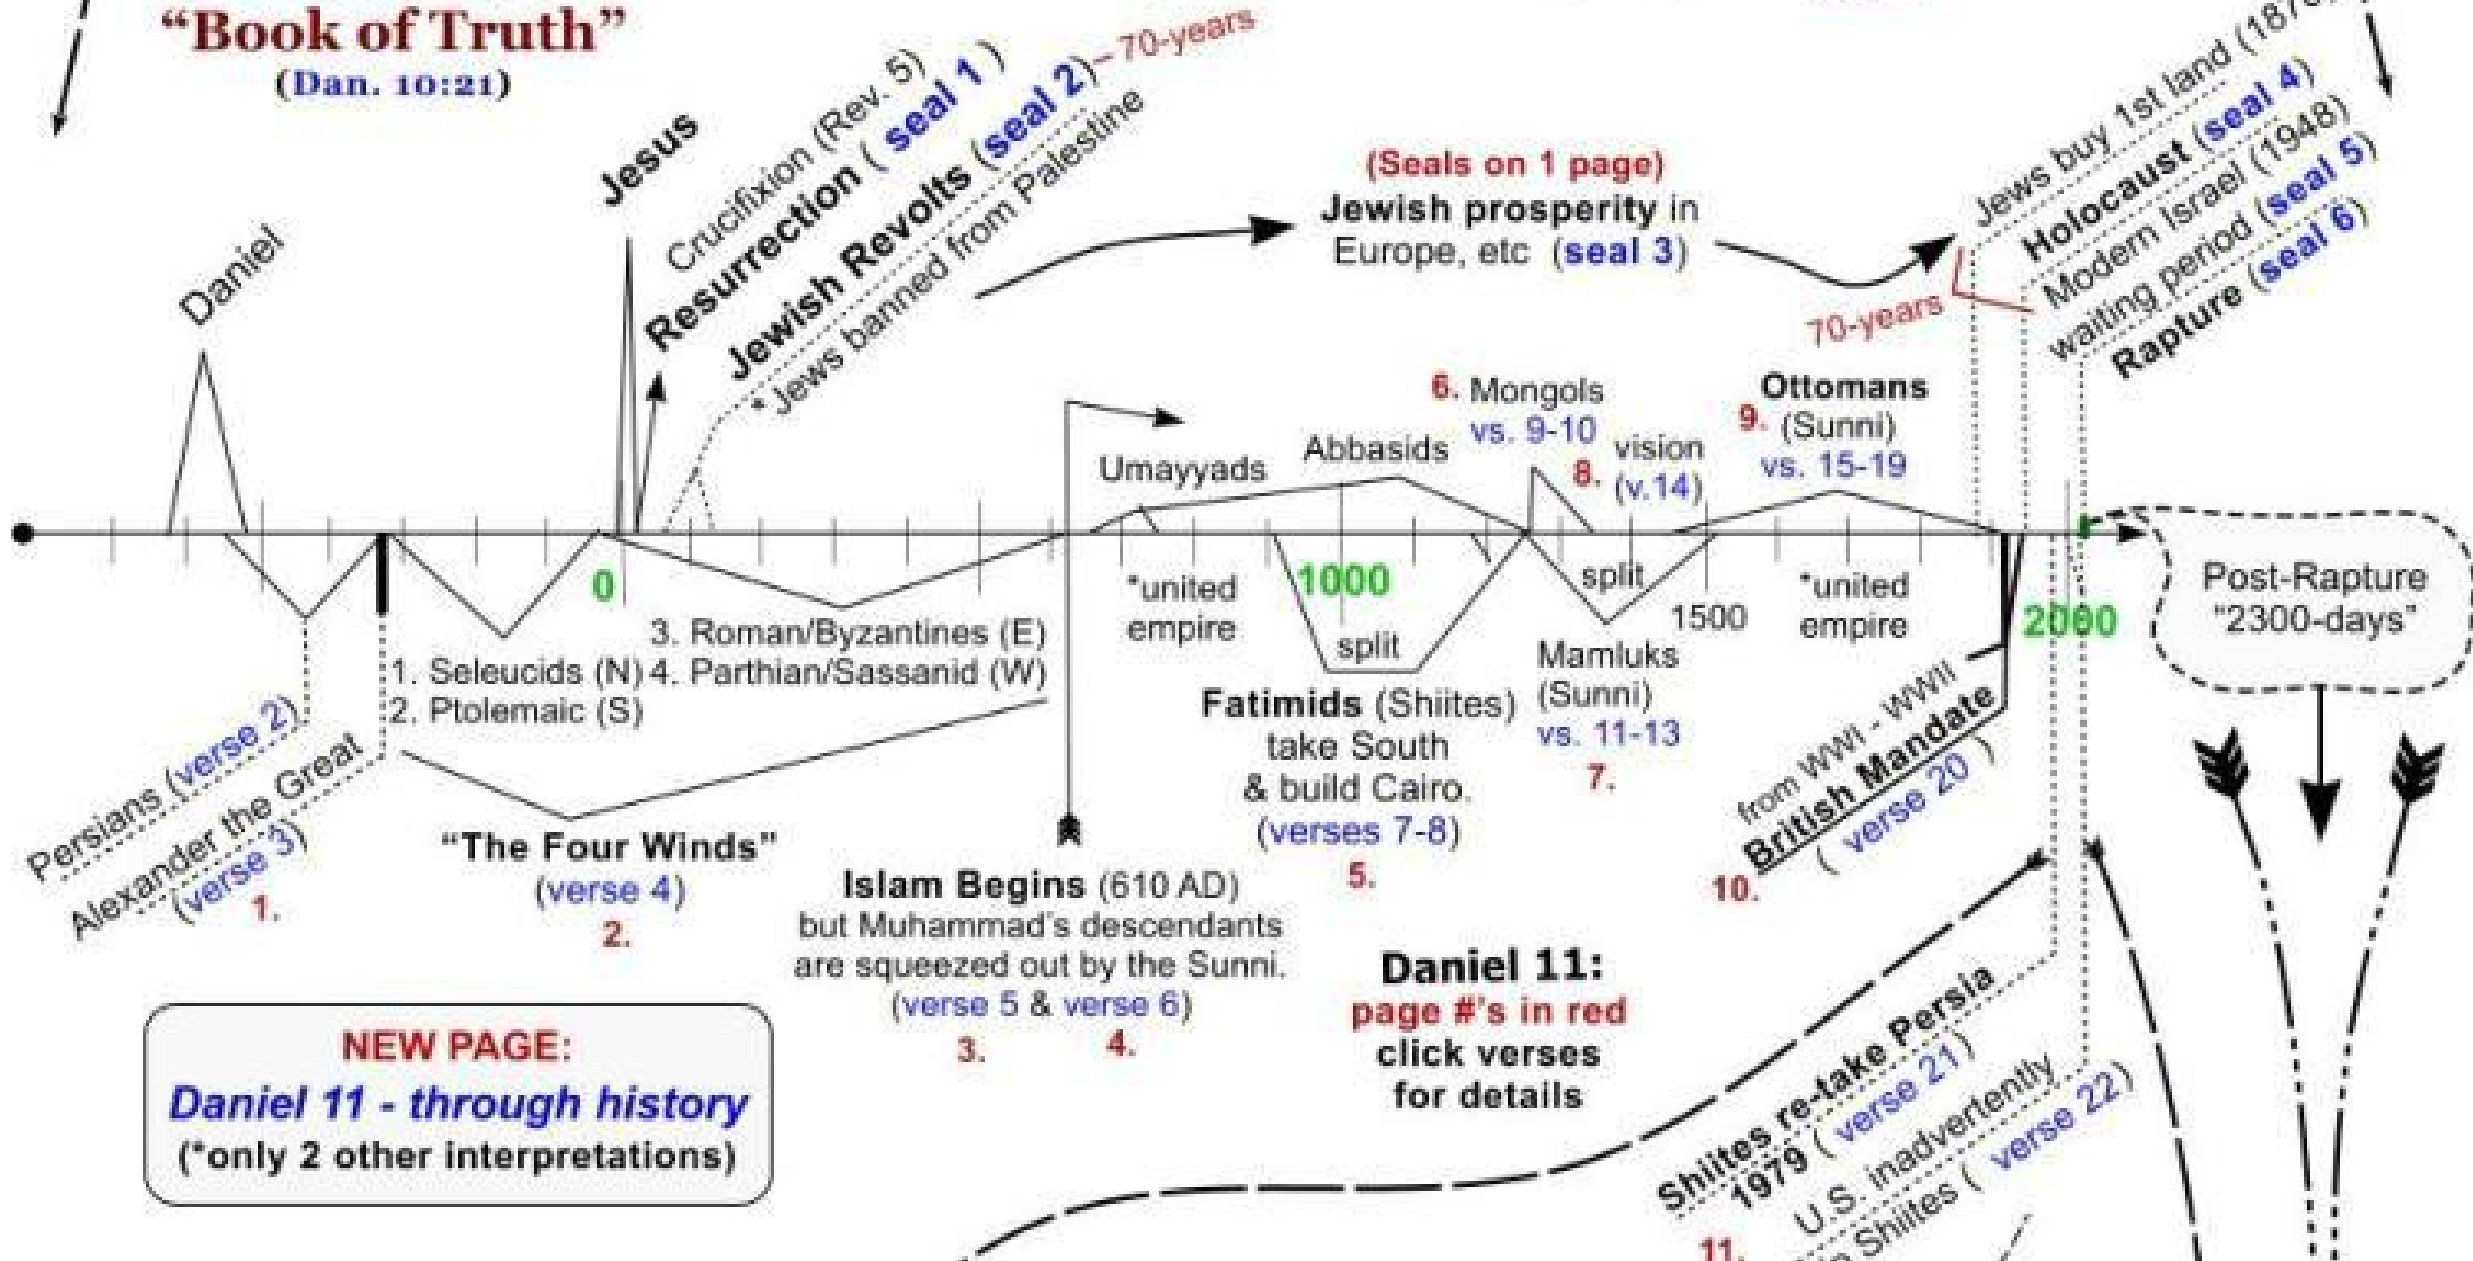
"Book of Truth"
(Dan. 10:21)

Daniel

Jesus

Crucifixion (Rev. 5)
Resurrection ( seal 1 )
Jewish Revolts (seal 2) – 70-years
* Jews banned from Palestine

(Seals on 1 page)
Jewish prosperity in Europe, etc (seal 3)

Jews buy 1st land (187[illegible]
Holocaust (seal 4)
Modern Israel (1948)
waiting period (seal 5)
Rapture (seal 6)
70-years

6. Mongols
vs. 9-10

Ottomans
9. (Sunni)
vs. 15-19

vision
8. (v.14)

Umayyads

Abbasids

0

*united empire

1000

split

split

1500

*united empire

2000

Post-Rapture "2300-days"

3. Roman/Byzantines (E)
1. Seleucids (N) 4. Parthian/Sassanid (W)
2. Ptolemaic (S)

Fatimids (Shiites) take South & build Cairo.
(verses 7-8)
5.

Mamluks (Sunni)
vs. 11-13
7.

from WWI - WWII
British Mandate
( verse 20 )
10.

Persians (verse 2)
Alexander the Great
(verse 3)
1.

"The Four Winds"
(verse 4)
2.

Islam Begins (610 AD)
but Muhammad's descendants are squeezed out by the Sunni.
(verse 5 & verse 6)
3. 4.

Daniel 11:
page #'s in red
click verses for details

NEW PAGE:
Daniel 11 - through history
(*only 2 other interpretations)

Shiites re-take Persia
1979 ( verse 21 )
11.

U.S. inadvertently
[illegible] Shiites ( verse 22 )